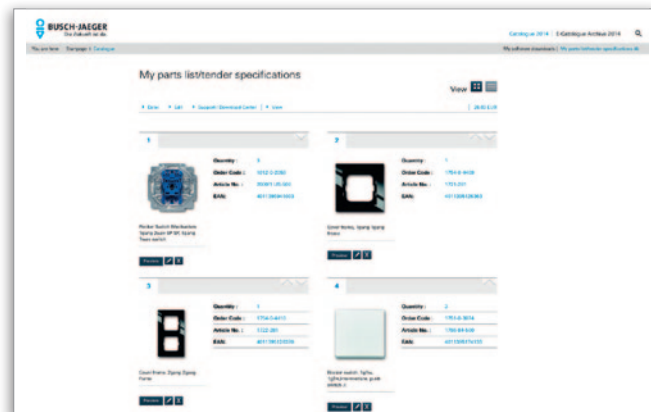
BUSCH-JAEGER
Die Zukunft ist da.

Catalogue 2014 | E-Catalogue Archive 2014

You are here: Start page > Catalogue

My software downloads | My parts list/tender specifications

My parts list/tender specifications

View

▸ Data ▸ Edit ▸ Export / Download Center | ▸ View

1

Quantity: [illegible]
Order Code: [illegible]
Article No.: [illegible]
EAN: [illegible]

Rocker Switch Mechanism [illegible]

Preview

2

Quantity: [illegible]
Order Code: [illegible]
Article No.: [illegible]
EAN: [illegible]

Cover frame, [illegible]

Preview

3

Quantity: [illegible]
Order Code: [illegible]
Article No.: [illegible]
EAN: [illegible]

Cover frame, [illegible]

Preview

4

Quantity: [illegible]
Order Code: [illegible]
Article No.: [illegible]
EAN: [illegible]

Rocker switch, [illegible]

Preview